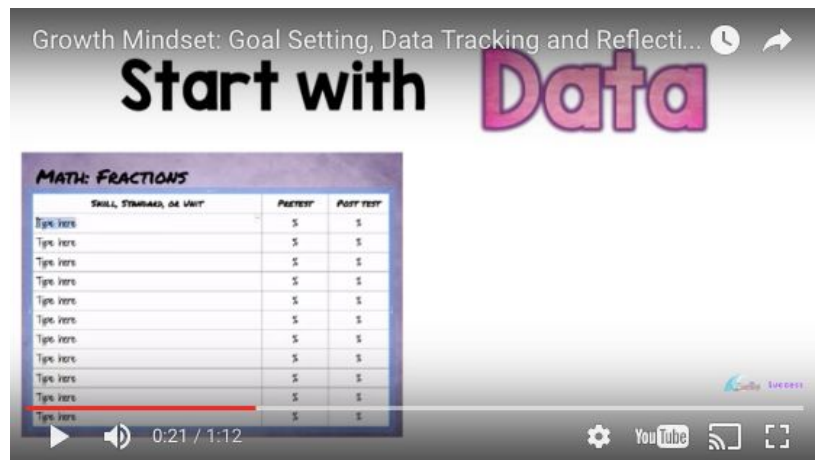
Growth Mindset: Goal Setting, Data Tracking and Reflecti...

Start with Data

Math: Fractions

| Skill, Standard, or Unit | Pretest | Post test |
|---|---|---|
| Type here | % | % |
| Type here | % | % |
| Type here | % | % |
| Type here | % | % |
| Type here | % | % |
| Type here | % | % |
| Type here | % | % |
| Type here | % | % |
| Type here | % | % |
| Type here | % | % |
| Type here | % | % |

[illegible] Success

0:21 / 1:12

YouTube